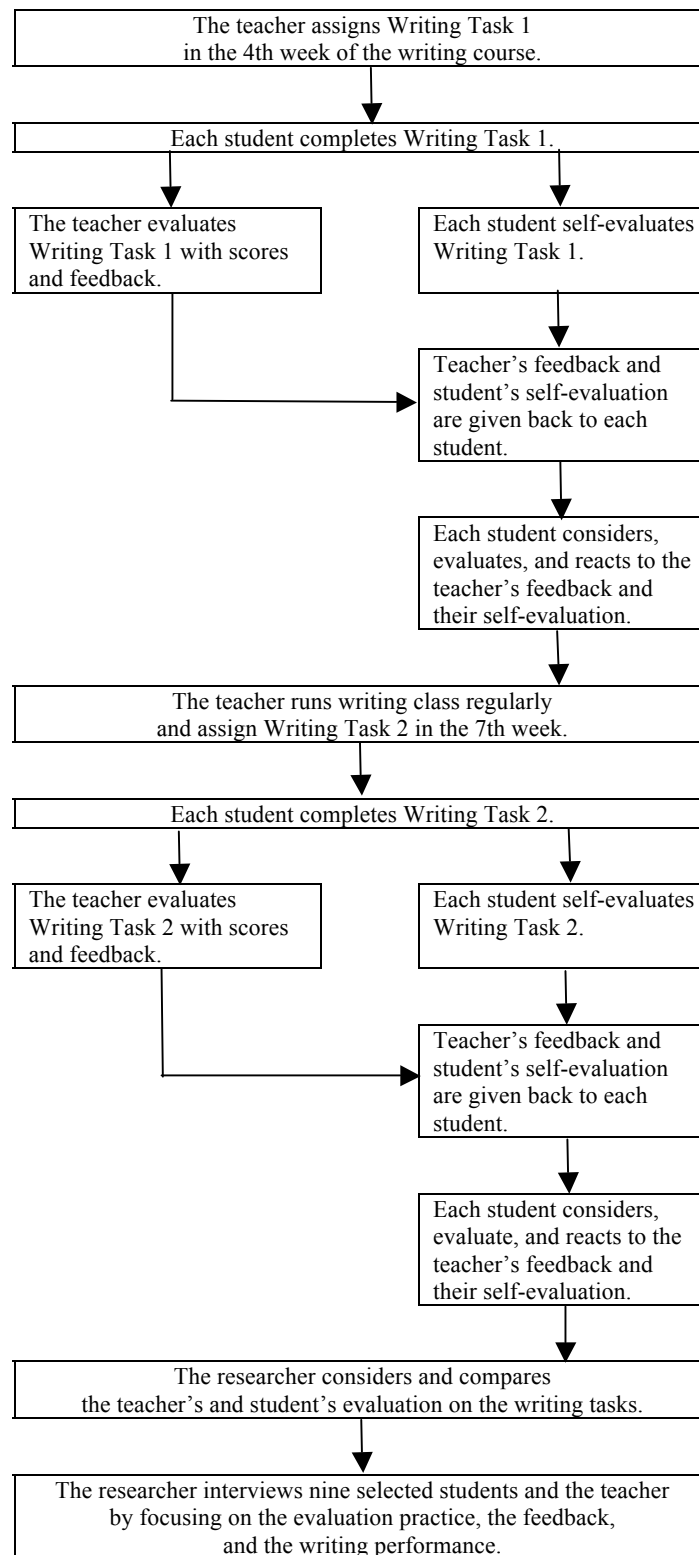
The teacher assigns Writing Task 1 in the 4th week of the writing course.

Each student completes Writing Task 1.

The teacher evaluates Writing Task 1 with scores and feedback.

Each student self-evaluates Writing Task 1.

Teacher's feedback and student's self-evaluation are given back to each student.

Each student considers, evaluates, and reacts to the teacher's feedback and their self-evaluation.

The teacher runs writing class regularly and assign Writing Task 2 in the 7th week.

Each student completes Writing Task 2.

The teacher evaluates Writing Task 2 with scores and feedback.

Each student self-evaluates Writing Task 2.

Teacher's feedback and student's self-evaluation are given back to each student.

Each student considers, evaluate, and reacts to the teacher's feedback and their self-evaluation.

The researcher considers and compares the teacher's and student's evaluation on the writing tasks.

The researcher interviews nine selected students and the teacher by focusing on the evaluation practice, the feedback, and the writing performance.